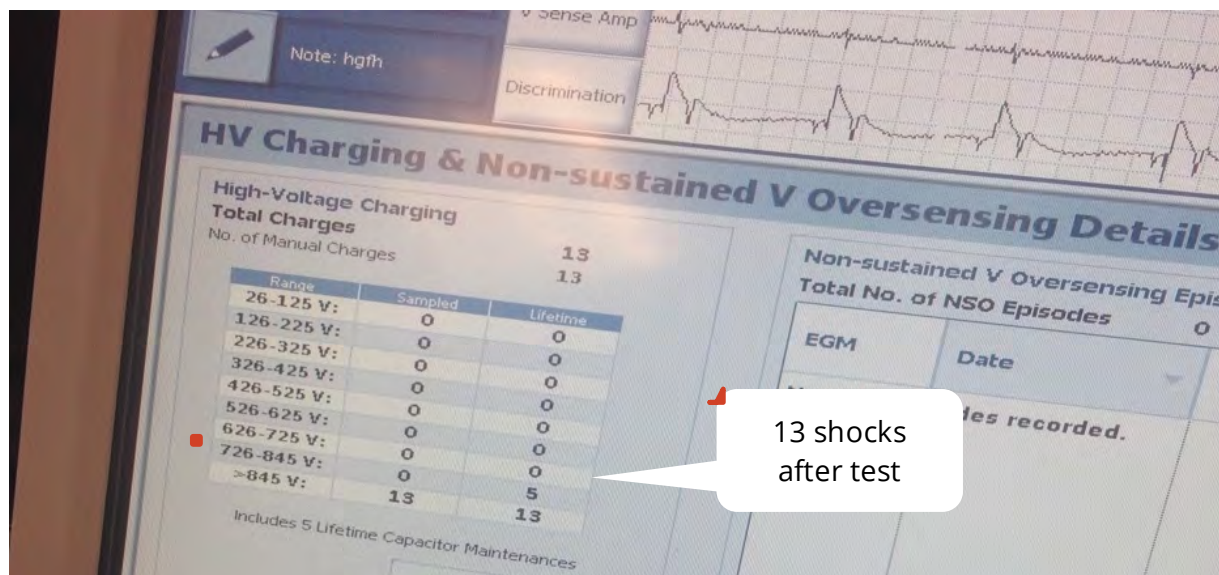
V Sense Amp

Note: hgfh

Discrimination

HV Charging & Non-sustained V Oversensing Details

High-Voltage Charging
Total Charges 13
No. of Manual Charges 13

| Range | Sampled | Lifetime |
|---|---|---|
| 26-125 V: | 0 | 0 |
| 126-225 V: | 0 | 0 |
| 226-325 V: | 0 | 0 |
| 326-425 V: | 0 | 0 |
| 426-525 V: | 0 | 0 |
| 526-625 V: | 0 | 0 |
| 626-725 V: | 0 | 0 |
| 726-845 V: | 0 | 0 |
| >845 V: | 13 | 5 |
| | | 13 |

Includes 5 Lifetime Capacitor Maintenances

Non-sustained V Oversensing Epis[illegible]
Total No. of NSO Episodes 0

| EGM | Date |
|---|---|

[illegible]des recorded.

13 shocks after test